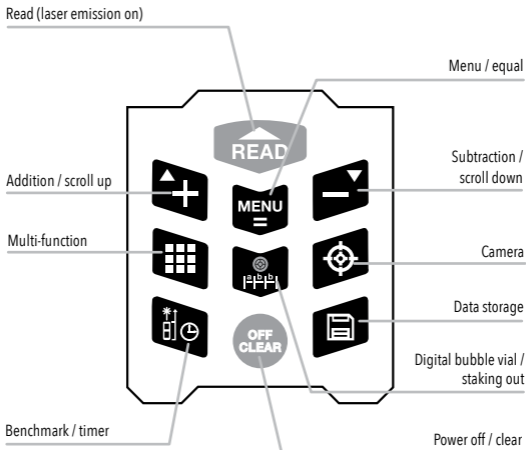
Read (laser emission on)

Menu / equal

READ

Addition / scroll up

MENU
=

Subtraction / scroll down

Multi-function

Camera

Data storage

OFF
CLEAR

Digital bubble vial / staking out

Benchmark / timer

Power off / clear